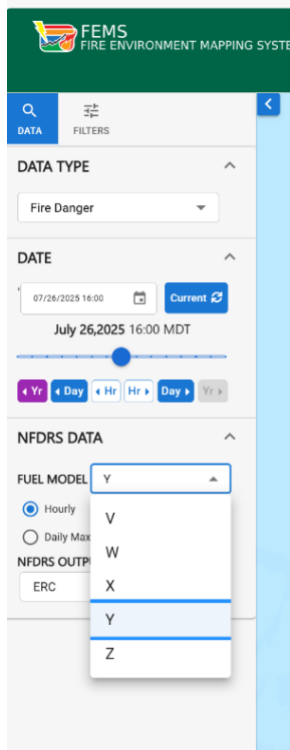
FEMS
FIRE ENVIRONMENT MAPPING SYSTE

DATA
FILTERS

DATA TYPE

Fire Danger

DATE

07/26/2025 16:00

Current

July 26,2025 16:00 MDT

Yr
Day
Hr
Hr
Day
Yr

NFDRS DATA

FUEL MODEL
Y

Hourly

Daily Max

NFDRS OUTP

ERC

V
W
X
Y
Z